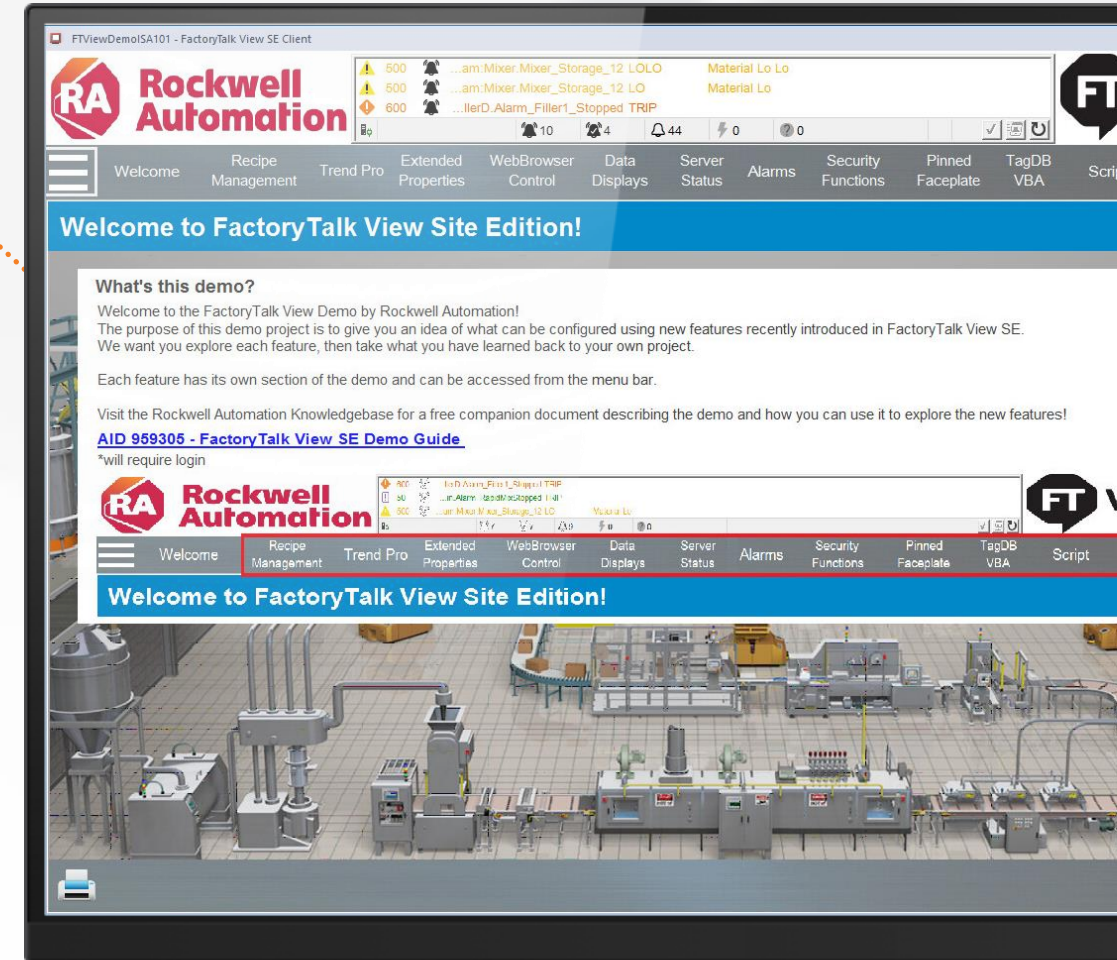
FTViewDemoISA101 - FactoryTalk View SE Client

Rockwell Automation

500 ...am:Mixer.Mixer_Storage_12 LOLO Material Lo Lo
500 ...am:Mixer.Mixer_Storage_12 LO Material Lo
600 ...llerD.Alarm_Filler1_Stopped TRIP

10 4 44 0 0

Welcome | Recipe Management | Trend Pro | Extended Properties | WebBrowser Control | Data Displays | Server Status | Alarms | Security Functions | Pinned Faceplate | TagDB VBA | Scrip

Welcome to FactoryTalk View Site Edition!

What's this demo?
Welcome to the FactoryTalk View Demo by Rockwell Automation!
The purpose of this demo project is to give you an idea of what can be configured using new features recently introduced in FactoryTalk View SE.
We want you explore each feature, then take what you have learned back to your own project.

Each feature has its own section of the demo and can be accessed from the menu bar.

Visit the Rockwell Automation Knowledgebase for a free companion document describing the demo and how you can use it to explore the new features!

AID 959305 - FactoryTalk View SE Demo Guide
*will require login

Rockwell Automation

600 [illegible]D.Alarm_Filler1_Stopped TRIP
50 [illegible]
500 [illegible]Mixer.Mixer_Storage_12 LO Material Lo

Welcome | Recipe Management | Trend Pro | Extended Properties | WebBrowser Control | Data Displays | Server Status | Alarms | Security Functions | Pinned Faceplate | TagDB VBA | Script

Welcome to FactoryTalk View Site Edition!